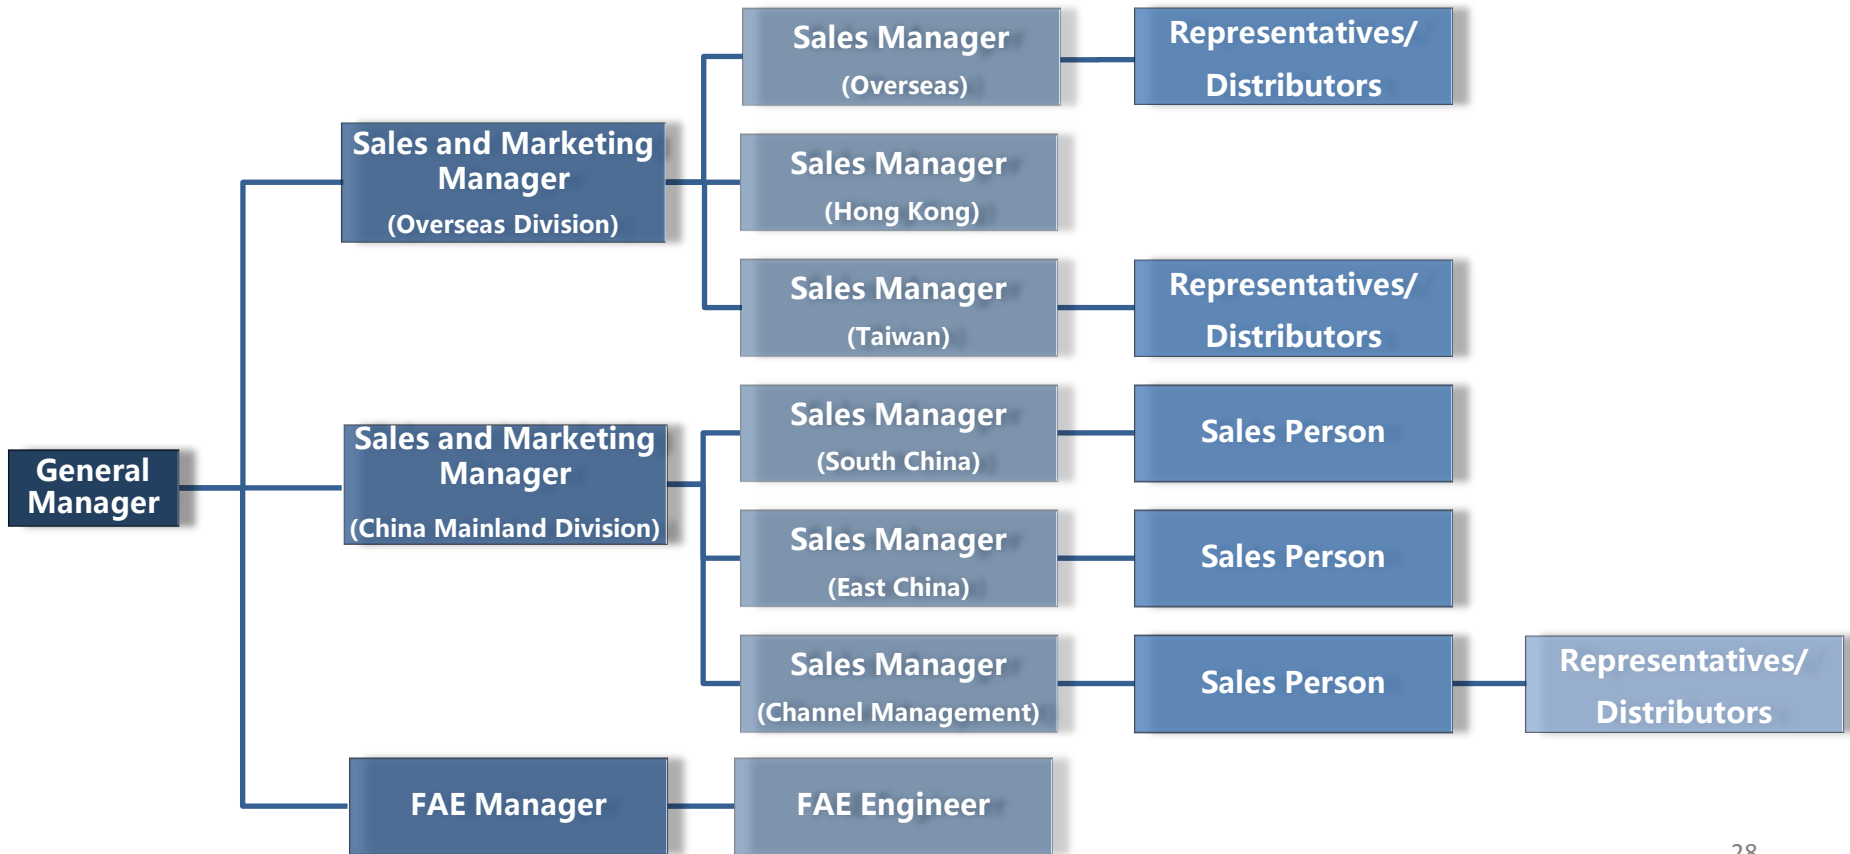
General Manager

Sales and Marketing Manager (Overseas Division)

Sales Manager (Overseas)

Representatives/ Distributors

Sales Manager (Hong Kong)

Sales Manager (Taiwan)

Representatives/ Distributors

Sales and Marketing Manager (China Mainland Division)

Sales Manager (South China)

Sales Person

Sales Manager (East China)

Sales Person

Sales Manager (Channel Management)

Sales Person

Representatives/ Distributors

FAE Manager

FAE Engineer

28